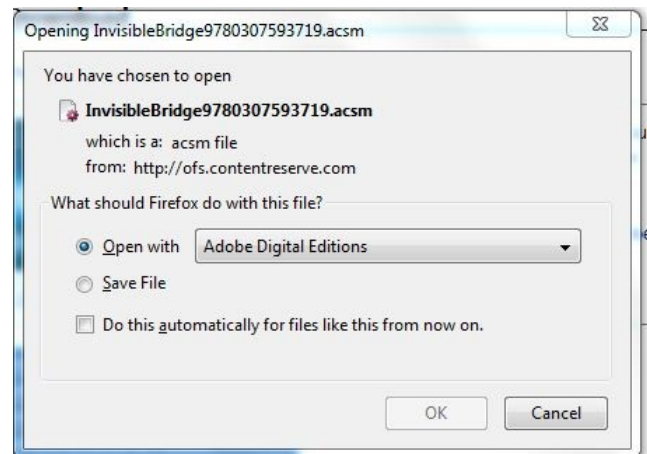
Opening InvisibleBridge9780307593719.acsm

You have chosen to open

InvisibleBridge9780307593719.acsm

which is a: acsm file

from: http://ofs.contentreserve.com

What should Firefox do with this file?

Open with Adobe Digital Editions

Save File

Do this automatically for files like this from now on.

OK

Cancel